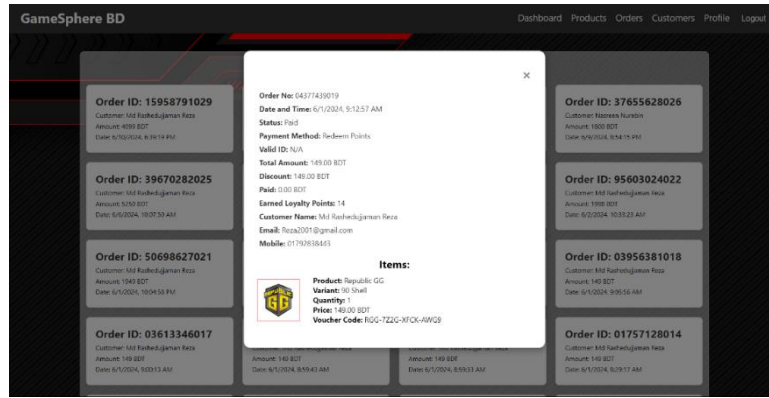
GameSphere BD

Dashboard Products Orders Customers Profile Logout

Order ID: 15958791029
Customer: Md Rashedujjaman Reza
Amount: 4099 BDT
Date: 6/10/2024, 6:19:19 PM

Order ID: 39670282025
Customer: Md Rashedujjaman Reza
Amount: 5250 BDT
Date: 6/6/2024, 10:07:50 AM

Order ID: 50698627021
Customer: Md Rashedujjaman Reza
Amount: 1049 BDT
Date: 6/1/2024, 10:04:56 PM

Order ID: 03613346017
Customer: Md Rashedujjaman Reza
Amount: 149 BDT
Date: 6/1/2024, 9:03:13 AM

Amount: 149 BDT
Date: 6/1/2024, 8:19:43 AM

Amount: 149 BDT
Date: 6/1/2024, 8:59:33 AM

Order ID: 37655628026
Customer: Nazneen Nurabin
Amount: 1800 BDT
Date: 6/9/2024, 8:54:15 PM

Order ID: 95603024022
Customer: Md Rashedujjaman Reza
Amount: 1998 BDT
Date: 6/2/2024, 10:33:23 AM

Order ID: 03956381018
Customer: Md Rashedujjaman Reza
Amount: 149 BDT
Date: 6/1/2024, 9:00:56 AM

Order ID: 01757128014
Customer: Md Rashedujjaman Reza
Amount: 149 BDT
Date: 6/1/2024, 8:29:17 AM

×

Order No: 04377439019
Date and Time: 6/1/2024, 9:12:57 AM
Status: Paid
Payment Method: Redeem Points
Valid ID: N/A
Total Amount: 149.00 BDT
Discount: 149.00 BDT
Paid: 0.00 BDT
Earned Loyalty Points: 14
Customer Name: Md Rashedujjaman Reza
Email: Reza2001@gmail.com
Mobile: 01792838443

Items:

REPUBLIC GG

Product: Republic GG
Variant: 90 Shell
Quantity: 1
Price: 149.00 BDT
Voucher Code: RGG-7Z2G-XFCK-AWQ9